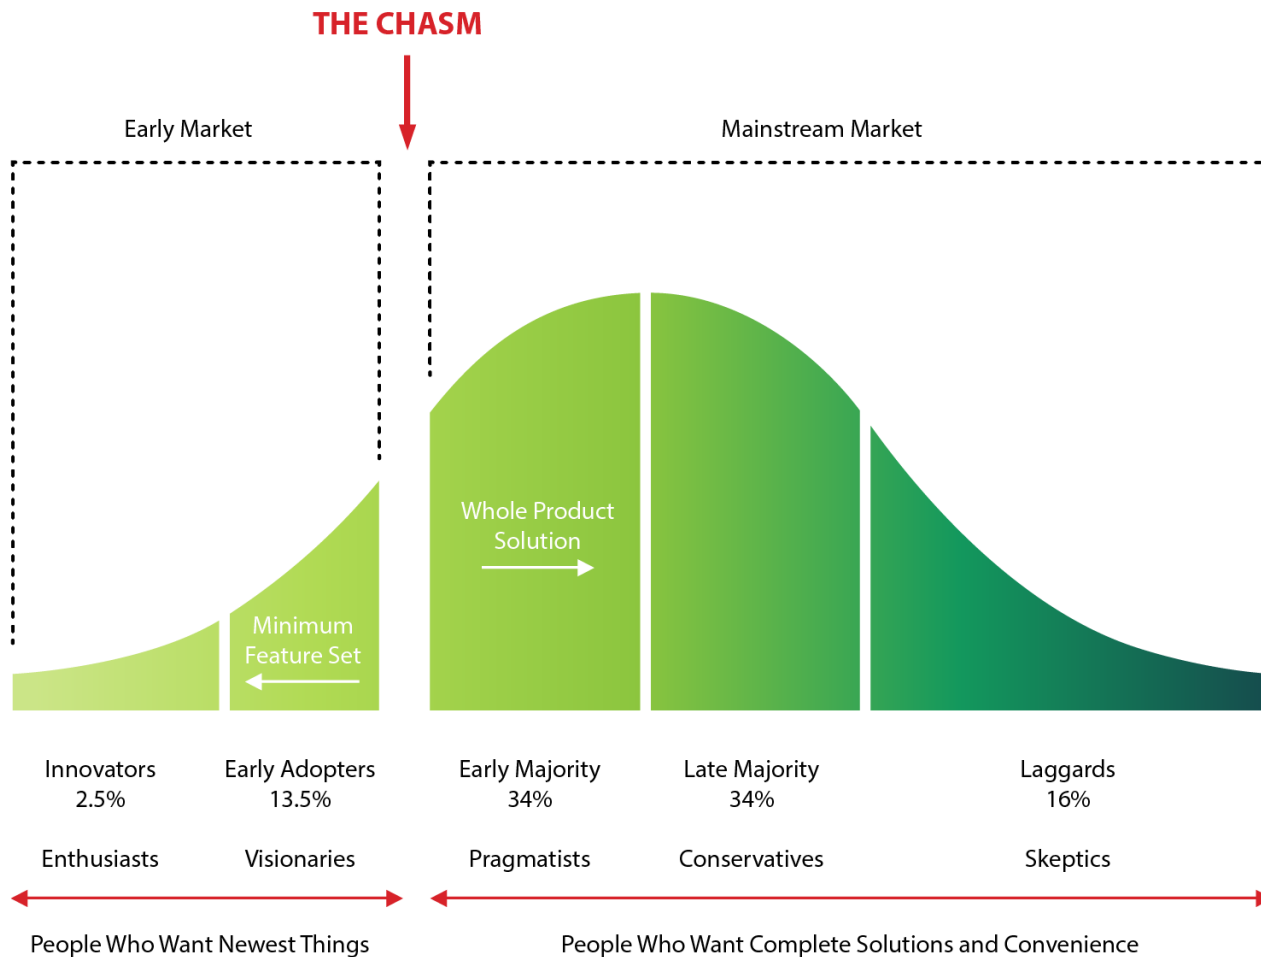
THE CHASM

Early Market

Mainstream Market

Minimum Feature Set

Whole Product Solution

Innovators
2.5%

Early Adopters
13.5%

Early Majority
34%

Late Majority
34%

Laggards
16%

Enthusiasts

Visionaries

Pragmatists

Conservatives

Skeptics

People Who Want Newest Things

People Who Want Complete Solutions and Convenience